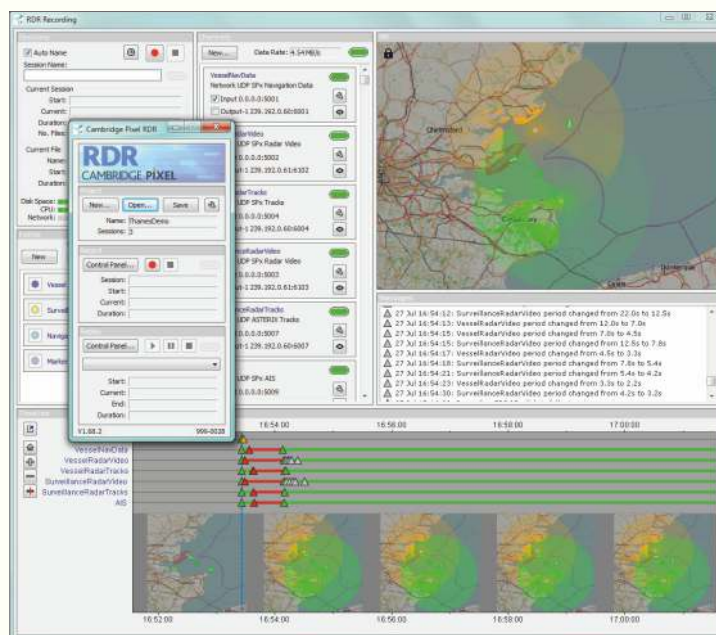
RDR Recording

Auto Name
Session Name:
Current Session
Start:
Current:
Duration:
No. Files:
Current File
Name:
Start:
Duration:
Disk Space:
CPU:
Network:

New...
Data Rate: 4.54MB/s

VesselNavData
Network UDP SPx Navigation Data
Input 0.0.0.0:5001
Output-1 239.192.0.60:6001

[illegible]RadarVideo
UDP SPx Radar Video
0.0.0.0:5002
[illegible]-1 239.192.0.61:6102

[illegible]RadarTracks
UDP SPx Tracks
0.0.0.0:5004
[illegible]-1 239.192.0.60:6004

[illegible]nceRadarVideo
UDP SPx Radar Video
0.0.0.0:5003
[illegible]-1 239.192.0.61:6103

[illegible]nceRadarTracks
UDP ASTERIX Tracks
0.0.0.0:5007
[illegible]-1 239.192.0.60:6007

UDP SPx AIS
0.0.0.0:5009

Cambridge Pixel RDR
RDR
CAMBRIDGE PIXEL
New... Open... Save
Name: ThamesDemo
Sessions: 3
Control Panel...
Session:
Start:
Current:
Duration:
Control Panel...
Start:
Current:
End:
Duration:
V1.88.2
996-0028

New
Vessel
Surveil
Naviga
Marker

Chelmsford

27 Jul 16:54:12: SurveillanceRadarVideo period changed from 22.0s to 12.5s
27 Jul 16:54:13: VesselRadarVideo period changed from 12.0s to 7.0s
27 Jul 16:54:15: VesselRadarVideo period changed from 7.0s to 4.5s
27 Jul 16:54:15: SurveillanceRadarVideo period changed from 12.5s to 7.8s
27 Jul 16:54:17: VesselRadarVideo period changed from 4.5s to 3.3s
27 Jul 16:54:18: SurveillanceRadarVideo period changed from 7.8s to 5.4s
27 Jul 16:54:21: SurveillanceRadarVideo period changed from 5.4s to 4.2s
27 Jul 16:54:23: VesselRadarVideo period changed from 3.3s to 2.2s
27 Jul 16:54:30: SurveillanceRadarVideo period changed from 4.2s to 3.2s

VesselNavData
VesselRadarVideo
VesselRadarTracks
SurveillanceRadarVideo
SurveillanceRadarTracks
AIS

16:54:00
16:56:00
16:58:00
17:00:00
16:52:00
16:54:00
16:56:00
16:58:00
17:00:00